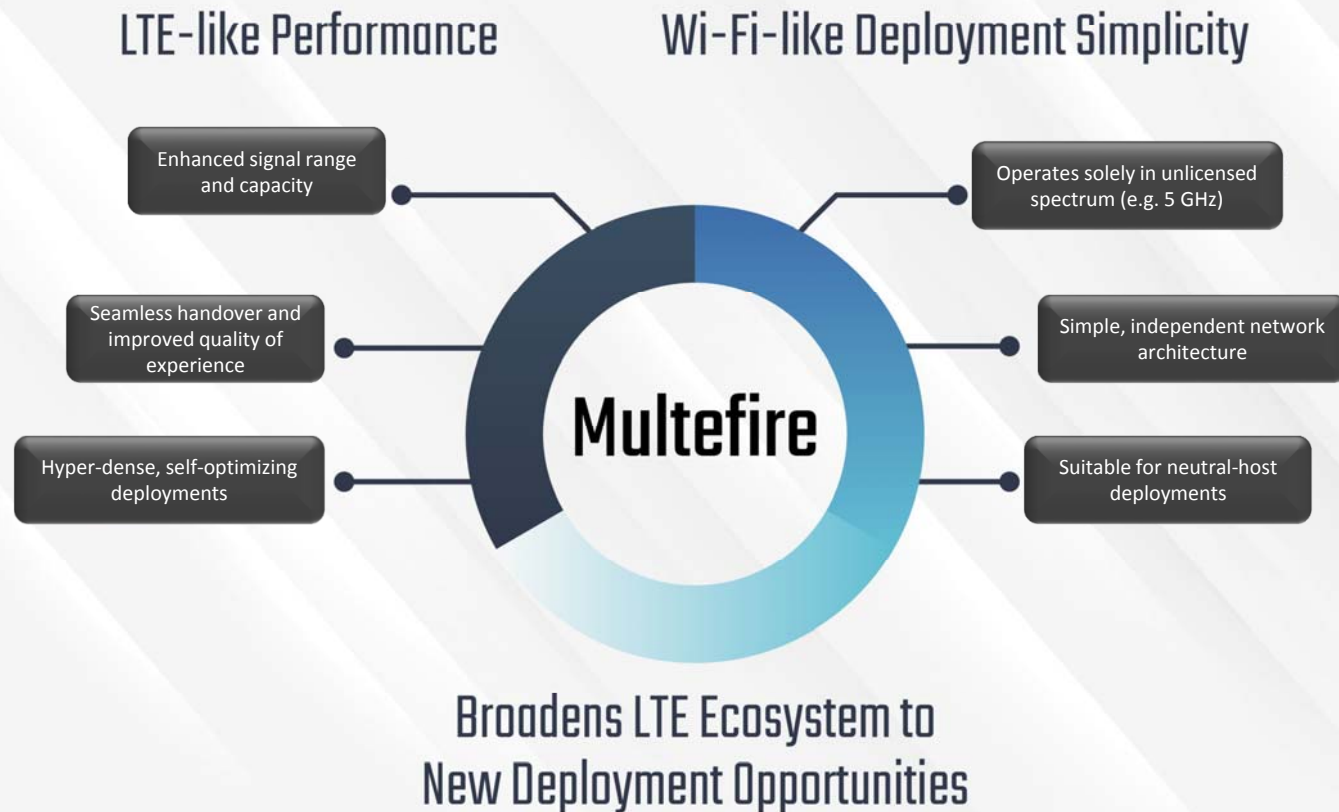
LTE-like Performance

Wi-Fi-like Deployment Simplicity

Enhanced signal range and capacity

Seamless handover and improved quality of experience

Hyper-dense, self-optimizing deployments

Operates solely in unlicensed spectrum (e.g. 5 GHz)

Simple, independent network architecture

Suitable for neutral-host deployments

Multefire

Broadens LTE Ecosystem to New Deployment Opportunities